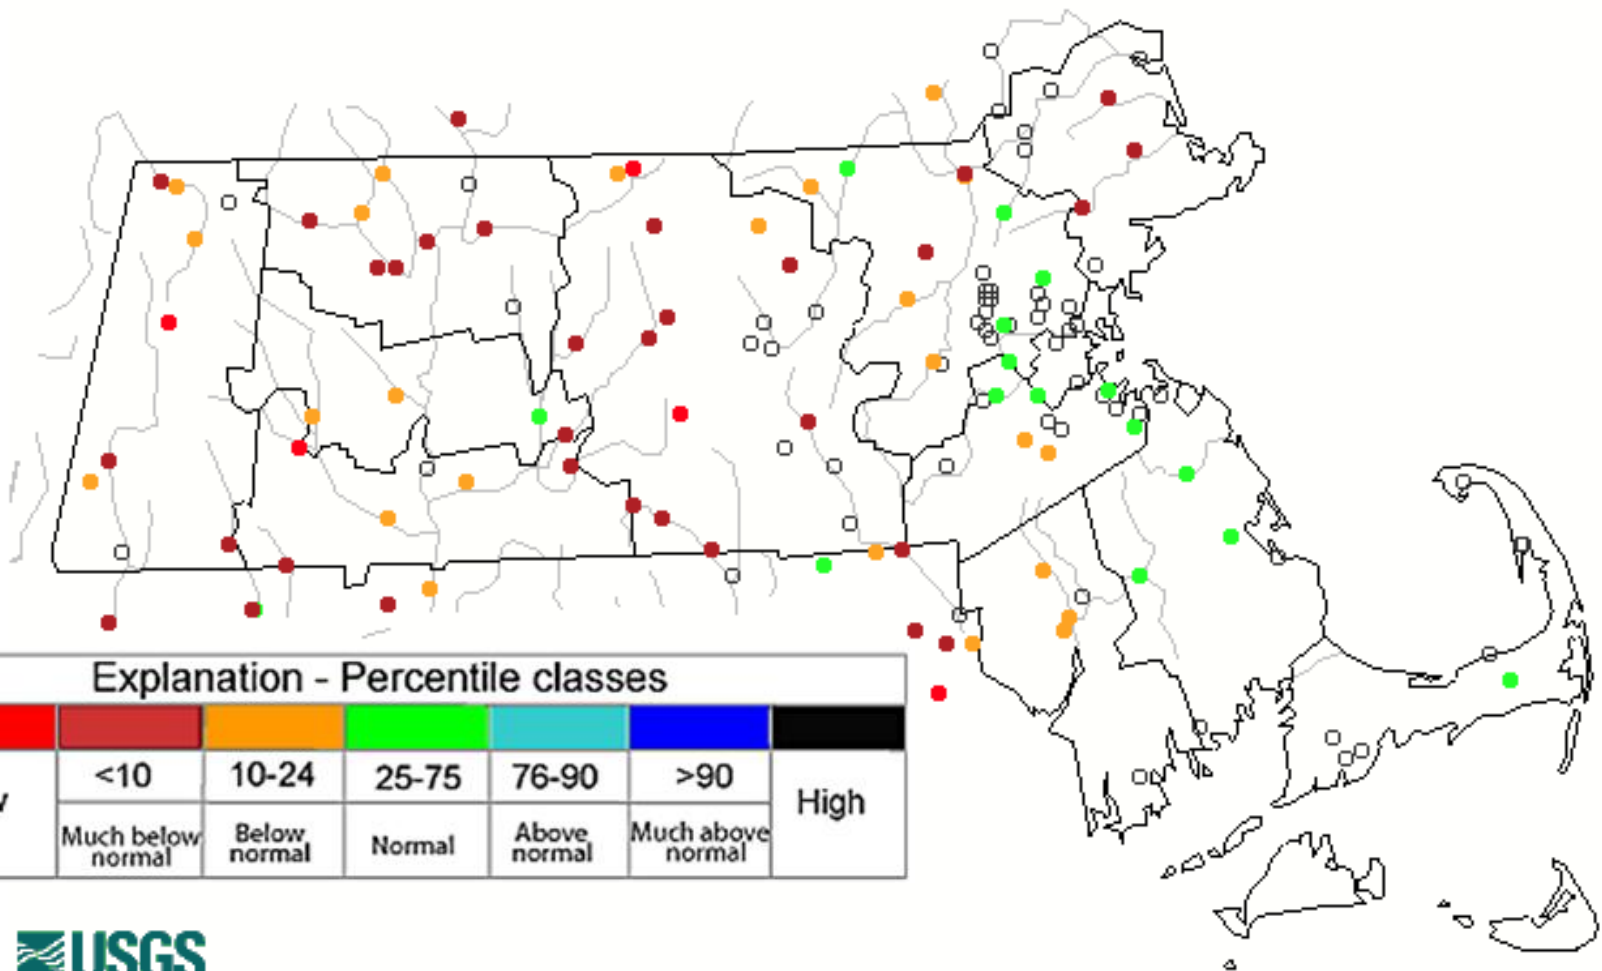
Explanation - Percentile classes

| | | | | | | |
|---|---|---|---|---|---|---|
| | <10 | 10-24 | 25-75 | 76-90 | >90 | High |
| | Much below normal | Below normal | Normal | Above normal | Much above normal | |

USGS